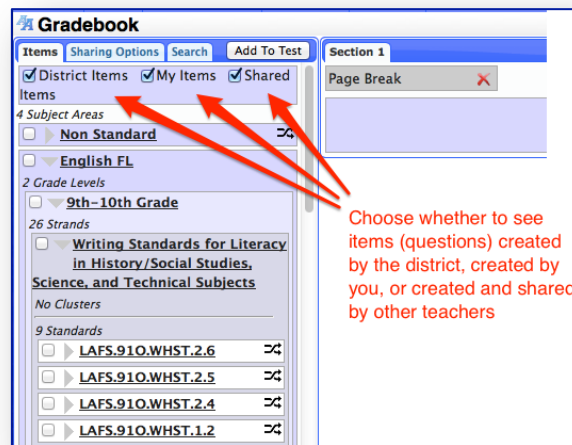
Gradebook

Items Sharing Options Search Add To Test

District Items My Items Shared Items

4 Subject Areas

Non Standard

English FL

2 Grade Levels

9th-10th Grade

26 Strands

Writing Standards for Literacy in History/Social Studies, Science, and Technical Subjects

No Clusters

9 Standards

LAFS.910.WHST.2.6

LAFS.910.WHST.2.5

LAFS.910.WHST.2.4

LAFS.910.WHST.1.2

Section 1

Page Break

Choose whether to see items (questions) created by the district, created by you, or created and shared by other teachers